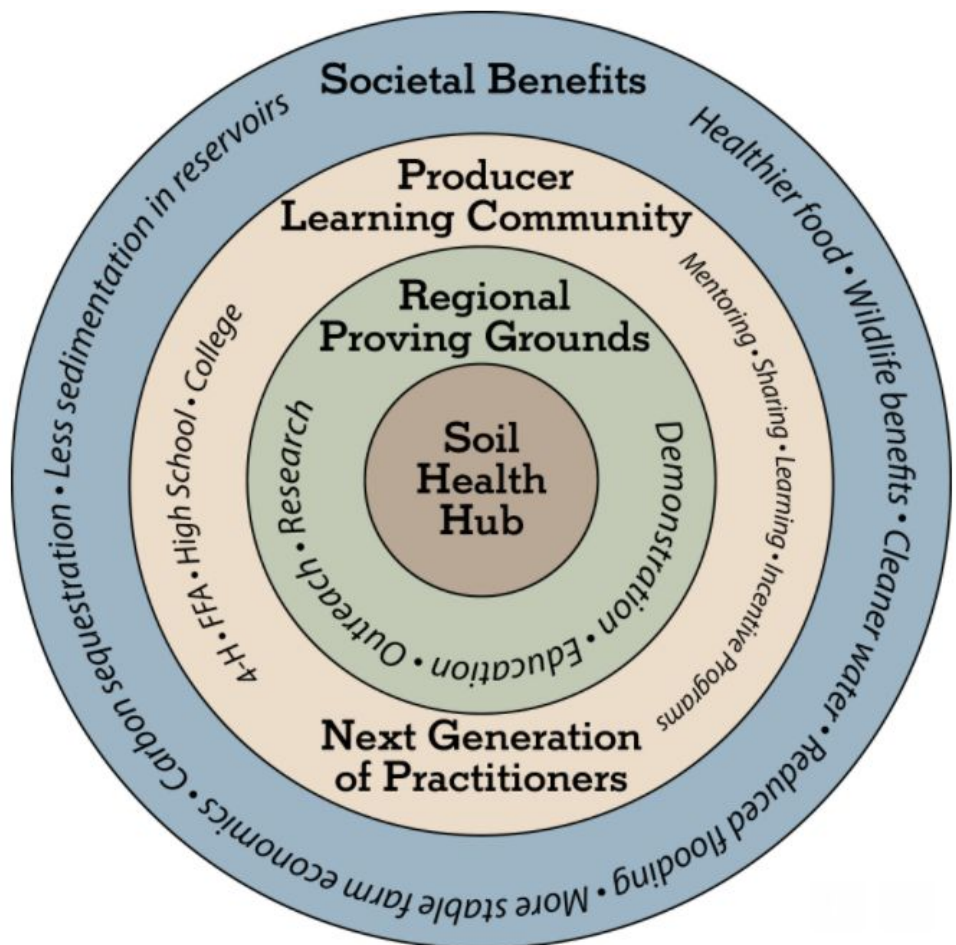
Societal Benefits

Healthier food • Wildlife benefits • Cleaner water • Reduced flooding • More stable farm economics • Carbon sequestration • Less sedimentation in reservoirs

Producer Learning Community

Mentoring • Sharing • Learning • Incentive Programs

Next Generation of Practitioners

4-H • FFA • High School • College

Regional Proving Grounds

Demonstration • Education • Outreach • Research

Soil Health Hub